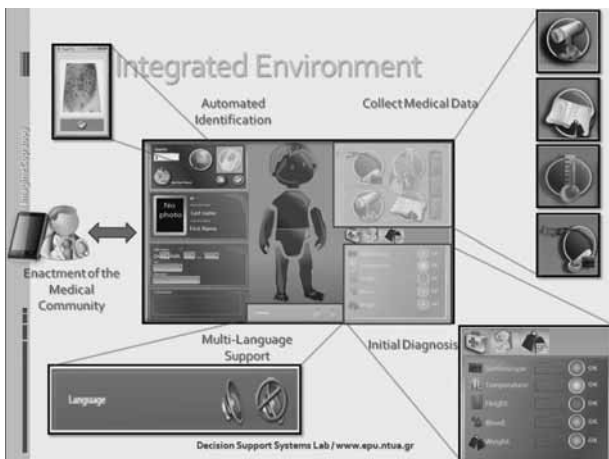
Integrated Environment

Automated Identification

Collect Medical Data

No photo

Last name

First Name

Enactment of the Medical Community

Multi-Language Support

Initial Diagnosis

Language

Stethoscope

Temperature

Height

Blood

Weight

OK

OK

OK

OK

OK

Decision Support Systems Lab / www.epu.ntua.gr